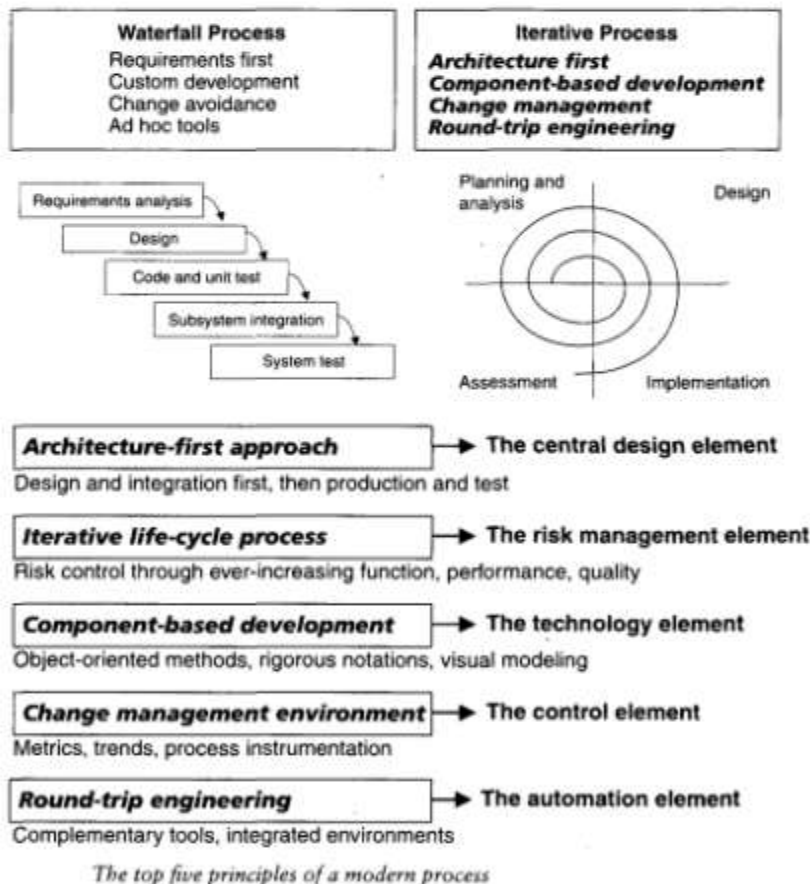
Waterfall Process
Requirements first
Custom development
Change avoidance
Ad hoc tools

Iterative Process
Architecture first
Component-based development
Change management
Round-trip engineering

Requirements analysis
Design
Code and unit test
Subsystem integration
System test

Planning and analysis
Design
Assessment
Implementation

Architecture-first approach → The central design element
Design and integration first, then production and test

Iterative life-cycle process → The risk management element
Risk control through ever-increasing function, performance, quality

Component-based development → The technology element
Object-oriented methods, rigorous notations, visual modeling

Change management environment → The control element
Metrics, trends, process instrumentation

Round-trip engineering → The automation element
Complementary tools, integrated environments

The top five principles of a modern process